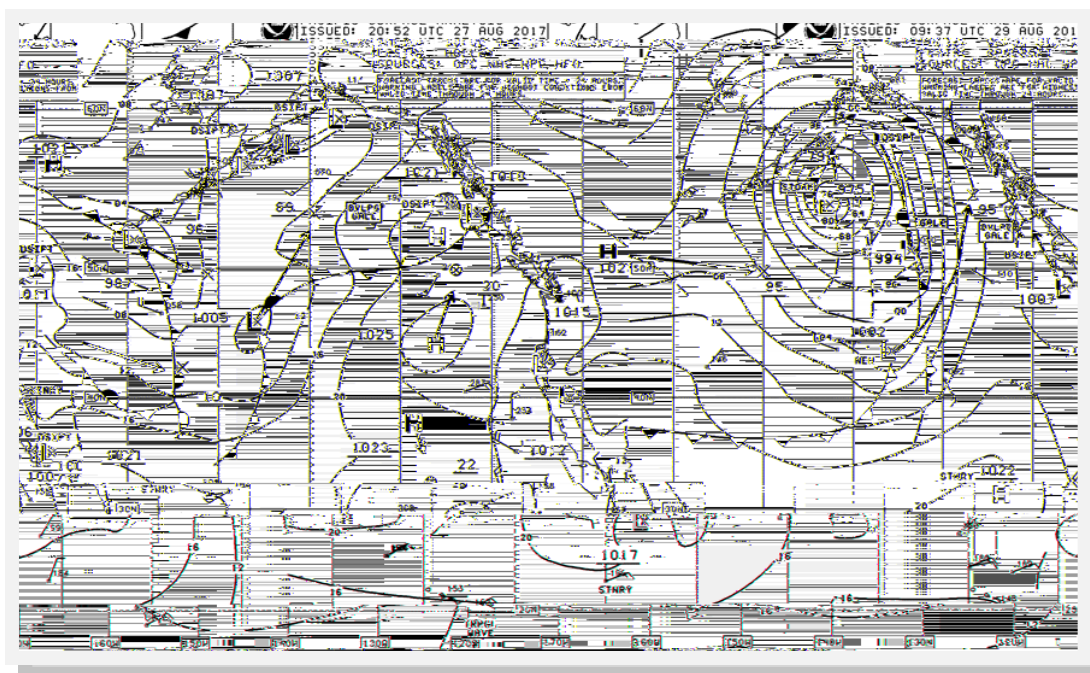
ISSUED: 20:52 UTC 27 AUG 2017

SOURCES: OPC NHC HPC HFO

ISSUED: 09:37 UTC 29 AUG 201

SOURCES: OPC NHC HPC

1007

50N

DSIPT

1021

99

96

DVLPG GALE

1013

1025

1015

1005

985

1023

22

1021

1007

H

L

95

994

DVLPG GALE

1007

1002

STORM

975

1022

STNRY

1017

STNRY

20

16

16

30N

20N

TRPCL WAVE

160W

150W

140W

130W

120W

170E

180

170W

160W

150W

140W

130W